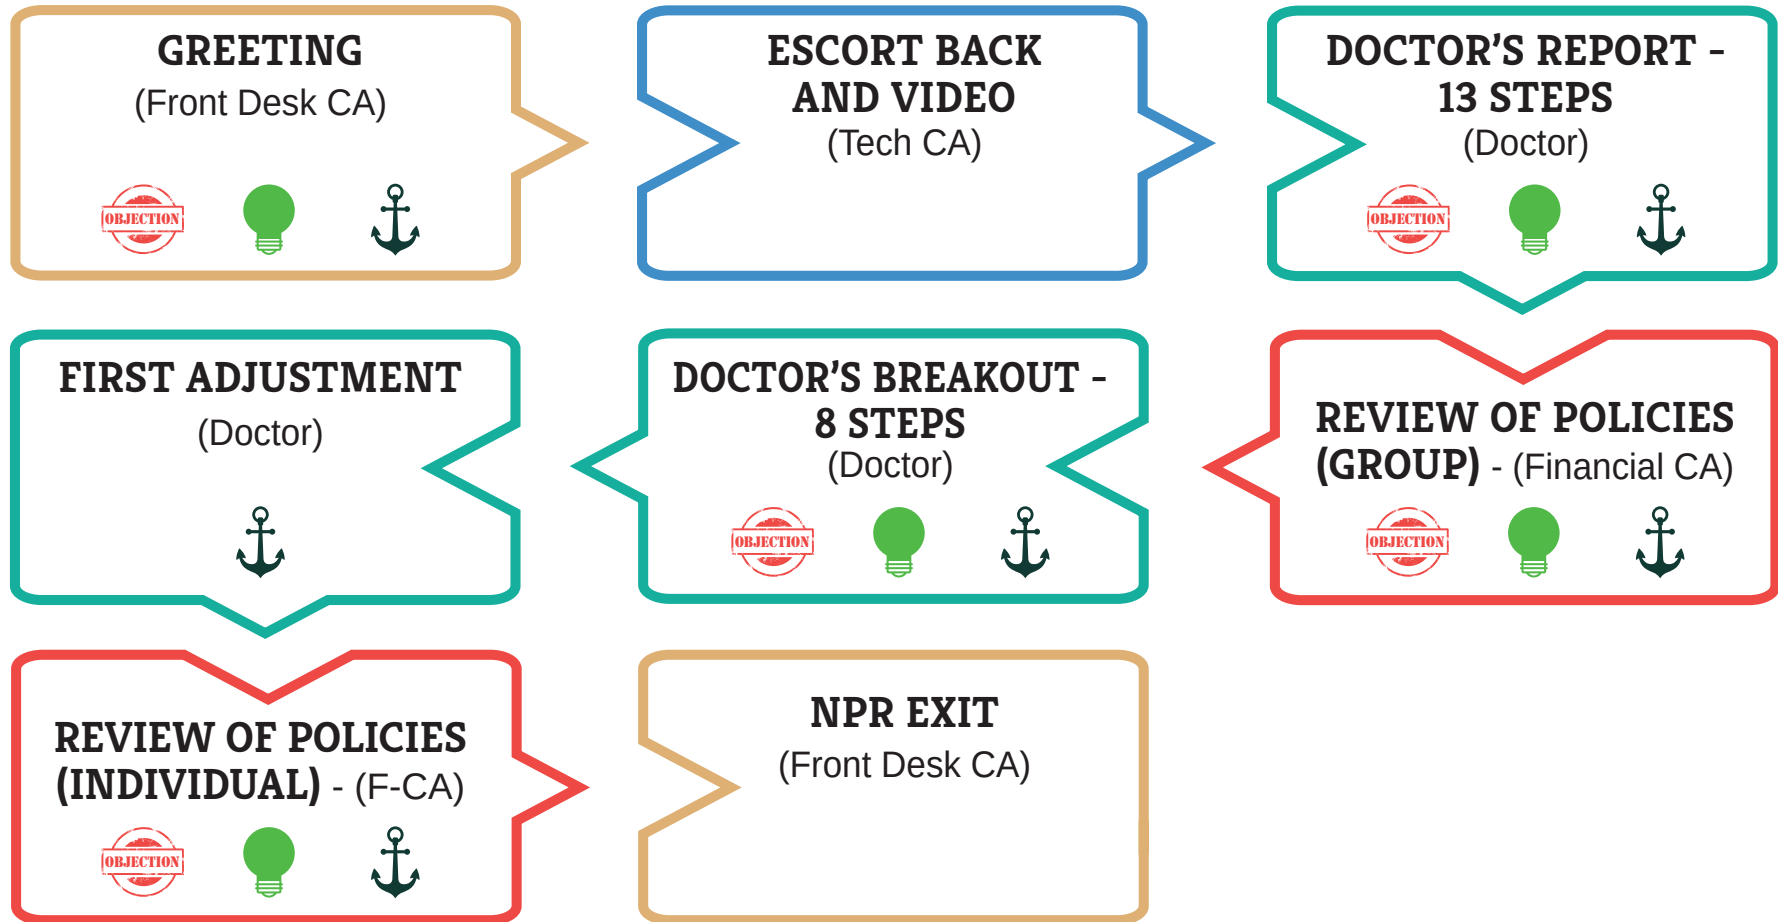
GREETING
(Front Desk CA)

OBJECTION

ESCORT BACK AND VIDEO
(Tech CA)

DOCTOR'S REPORT - 13 STEPS
(Doctor)

OBJECTION

FIRST ADJUSTMENT
(Doctor)

DOCTOR'S BREAKOUT - 8 STEPS
(Doctor)

OBJECTION

REVIEW OF POLICIES (GROUP) - (Financial CA)

OBJECTION

REVIEW OF POLICIES (INDIVIDUAL) - (F-CA)

OBJECTION

NPR EXIT
(Front Desk CA)